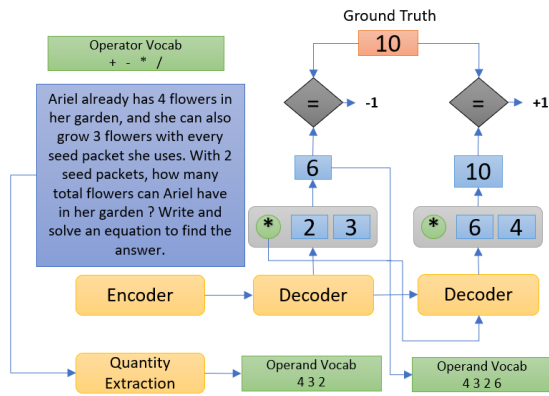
Ground Truth

10

Operator Vocab
+ - * /

Ariel already has 4 flowers in her garden, and she can also grow 3 flowers with every seed packet she uses. With 2 seed packets, how many total flowers can Ariel have in her garden ? Write and solve an equation to find the answer.

=

-1

=

+1

6

10

*

2

3

*

6

4

Encoder

Decoder

Decoder

Quantity Extraction

Operand Vocab
4 3 2

Operand Vocab
4 3 2 6